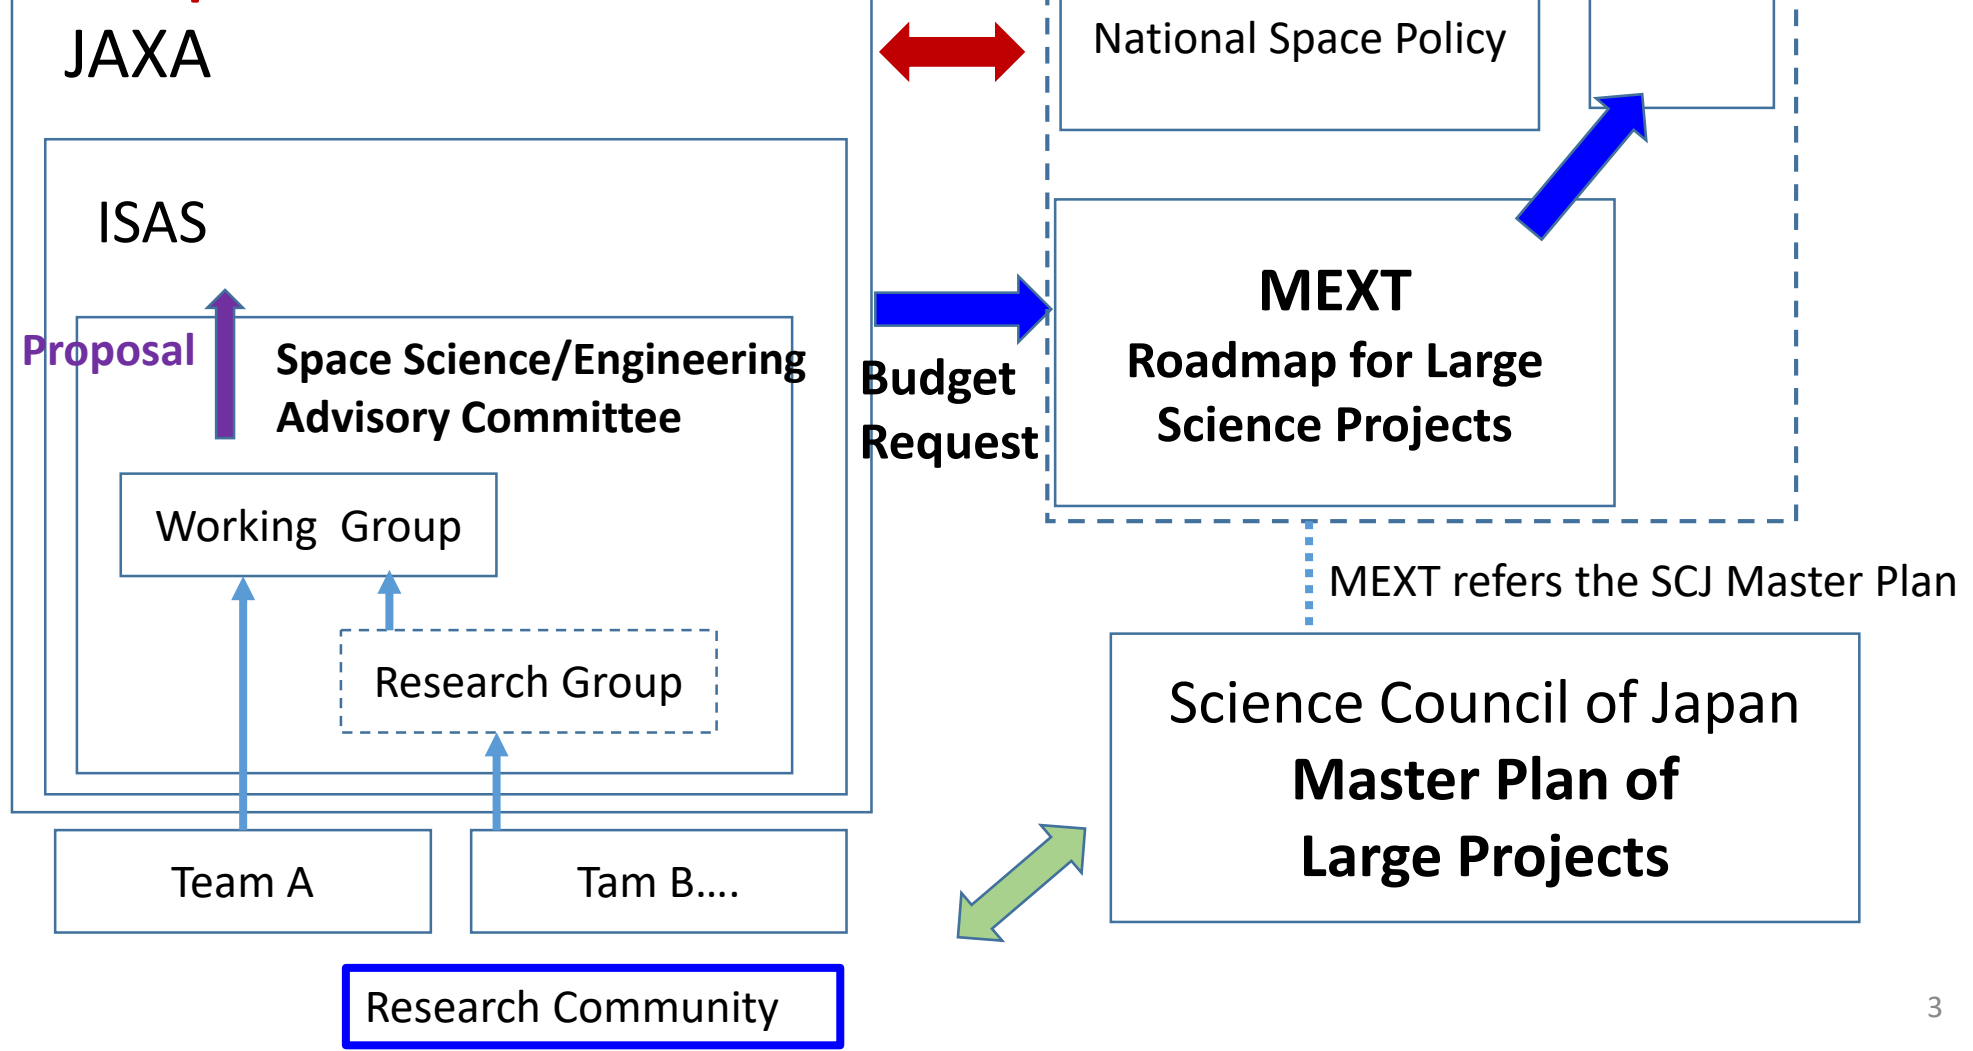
JAXA

National Space Policy

ISAS

Proposal

Space Science/Engineering Advisory Committee

Budget Request

MEXT
Roadmap for Large Science Projects

Working Group

Research Group

MEXT refers the SCJ Master Plan

Science Council of Japan
Master Plan of Large Projects

Team A

Tam B....

Research Community

3